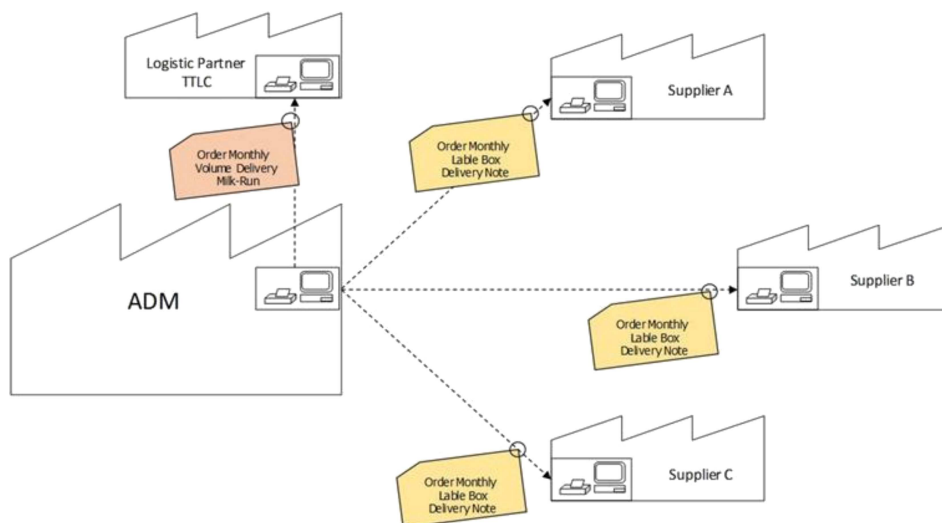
Logistic Partner TTLC

Supplier A

Order Monthly Volume Delivery Milk-Run

Order Monthly Lable Box Delivery Note

ADM

Supplier B

Order Monthly Lable Box Delivery Note

Supplier C

Order Monthly Lable Box Delivery Note